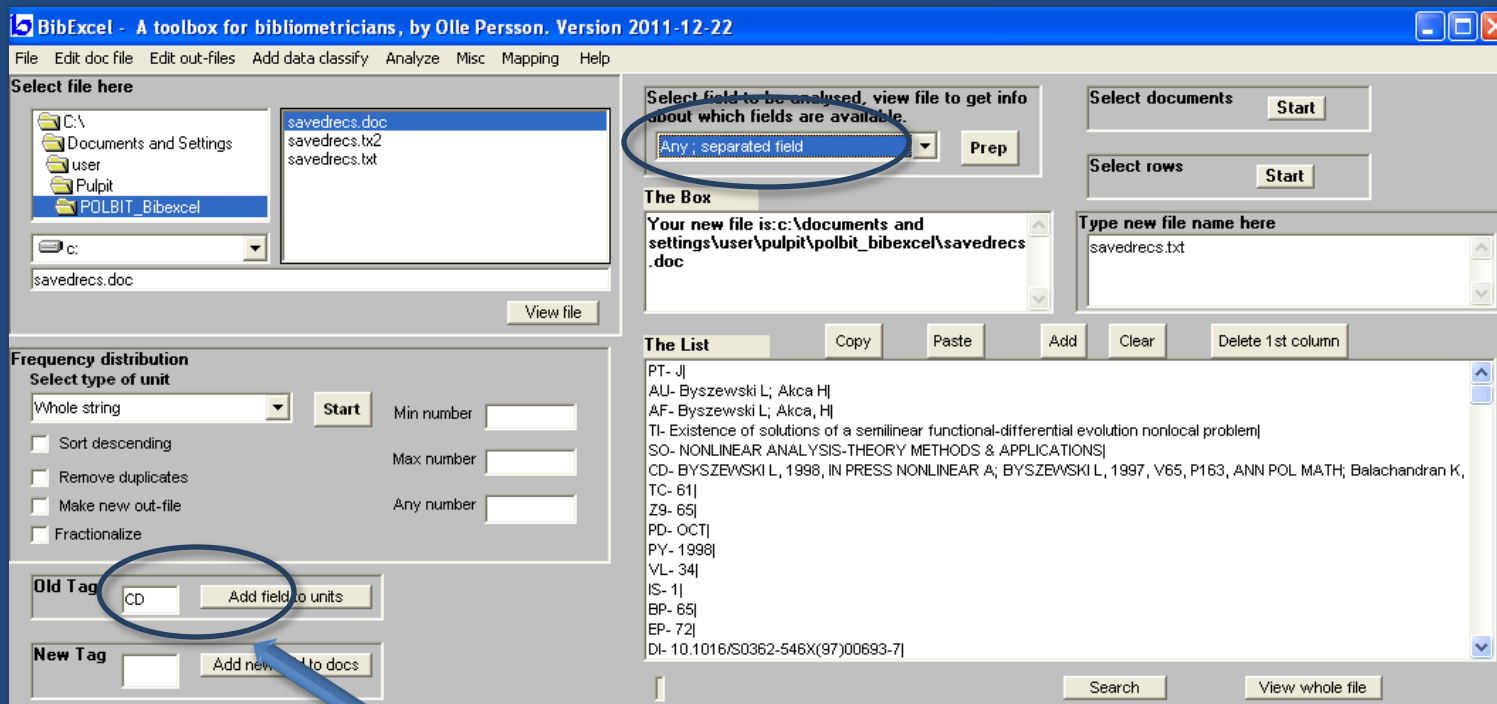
BibExcel - A toolbox for bibliometricians, by Olle Persson. Version 2011-12-22

File Edit doc file Edit out-files Add data classify Analyze Misc Mapping Help

Select file here

C:\
Documents and Settings
user
Pulpit
POLBIT_Bibexcel

savedrecs.doc
savedrecs.tx2
savedrecs.txt

c:

savedrecs.doc

View file

Select field to be analysed, view file to get info about which fields are available.

Any ; separated field

Prep

Select documents Start

Select rows Start

The Box

Your new file is:c:\documents and settings\user\pulpit\polbit_bibexcel\savedrecs.doc

Type new file name here

savedrecs.txt

The List

Copy Paste Add Clear Delete 1st column

PT- J|
AU- Byszewski L; Akca H|
AF- Byszewski L; Akca, H|
TI- Existence of solutions of a semilinear functional-differential evolution nonlocal problem|
SO- NONLINEAR ANALYSIS-THEORY METHODS & APPLICATIONS|
CD- BYSZEWSKI L, 1998, IN PRESS NONLINEAR A; BYSZEWSKI L, 1997, V65, P163, ANN POL MATH; Balachandran K,
TC- 61|
Z9- 65|
PD- OCT|
PY- 1998|
VL- 34|
IS- 1|
BP- 65|
EP- 72|
DI- 10.1016/S0362-546X(97)00693-7|

Search View whole file

Frequency distribution
Select type of unit

Whole string

Start

Min number

Max number

Any number

Sort descending

Remove duplicates

Make new out-file

Fractionalize

Old Tag CD Add field to units

New Tag Add new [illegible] to docs